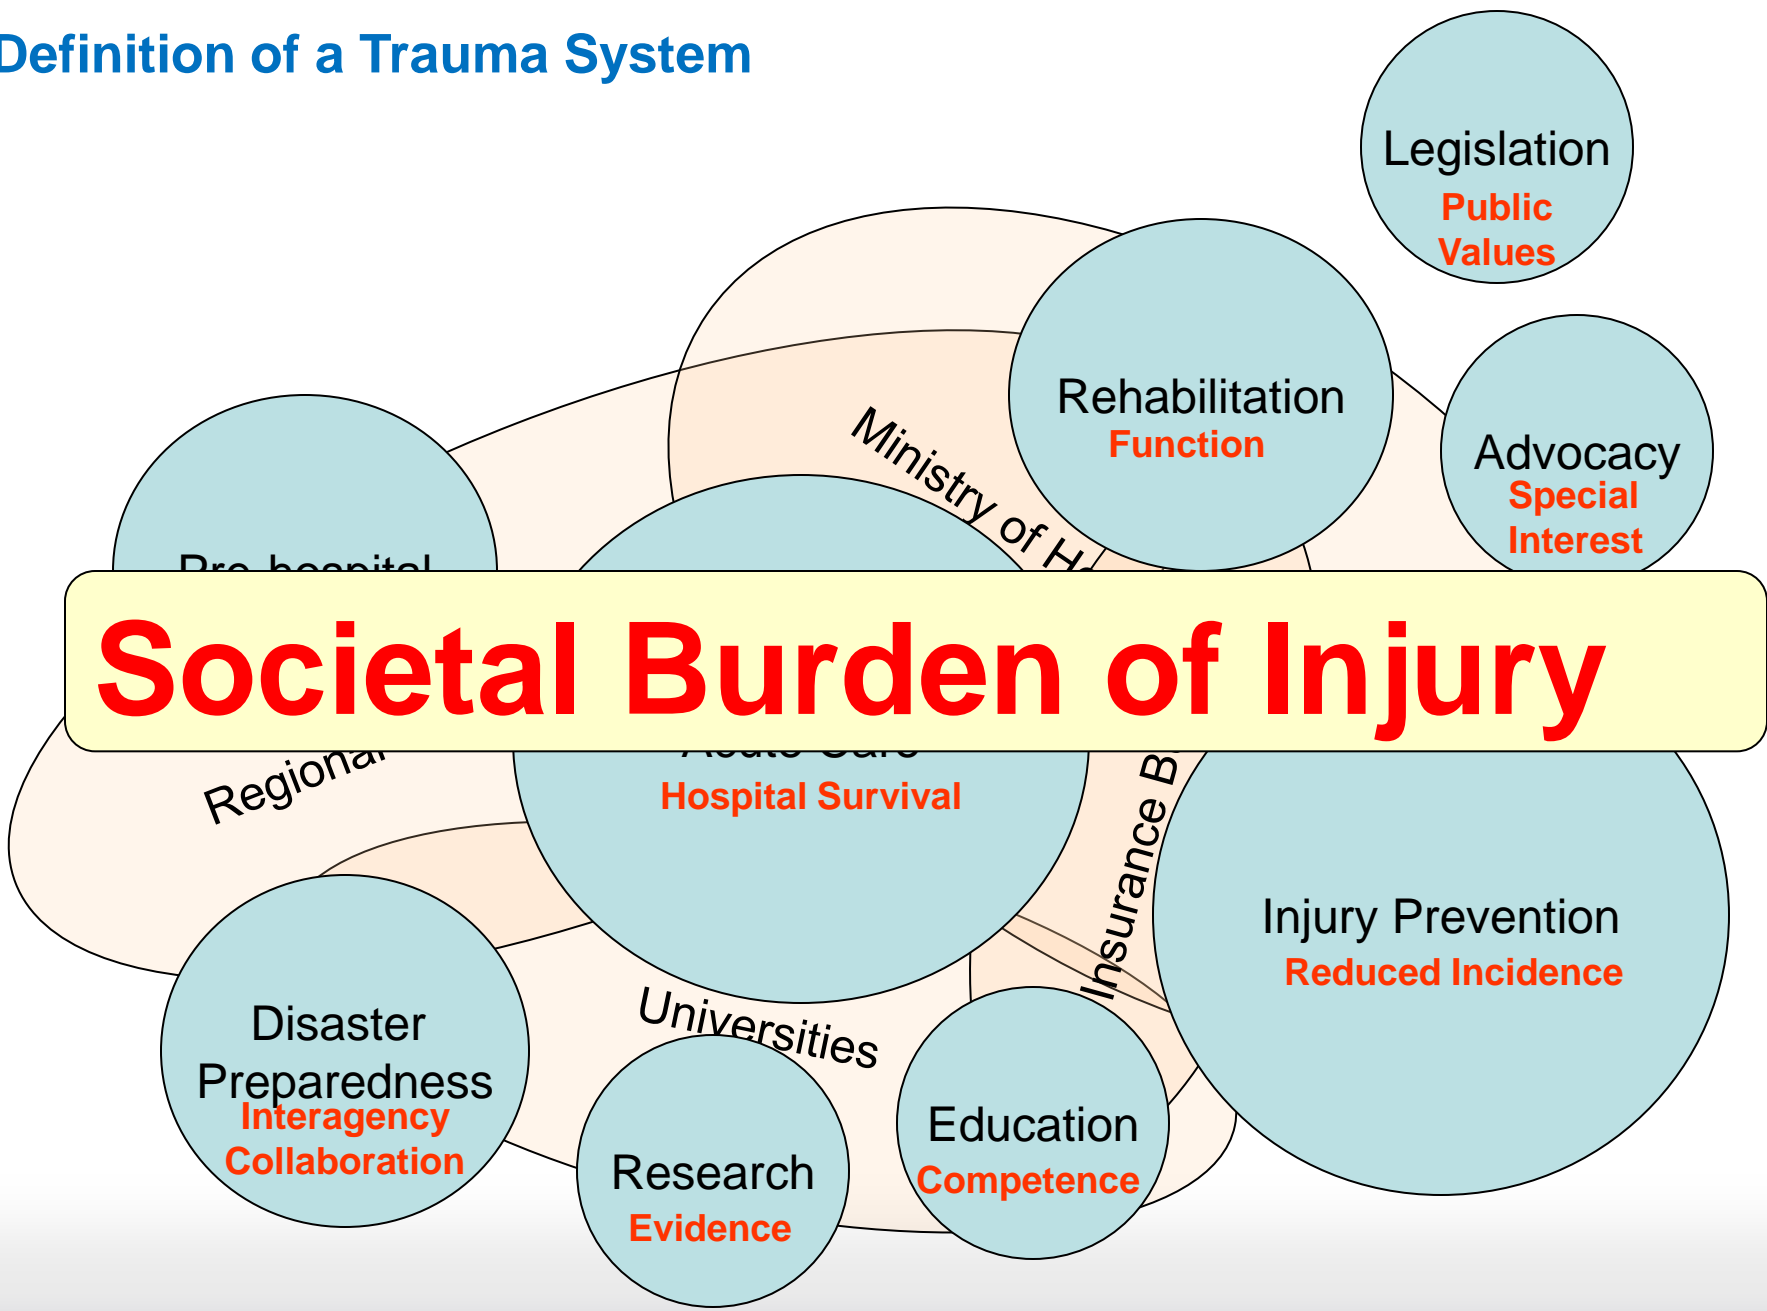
Definition of a Trauma System

Legislation
Public Values

Rehabilitation
Function

Advocacy
Special Interest

Ministry of H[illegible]

Pre-hospital

Societal Burden of Injury

Regional

Acute Care
Hospital Survival

Insurance B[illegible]

Injury Prevention
Reduced Incidence

Disaster Preparedness
Interagency Collaboration

Universities

Research
Evidence

Education
Competence